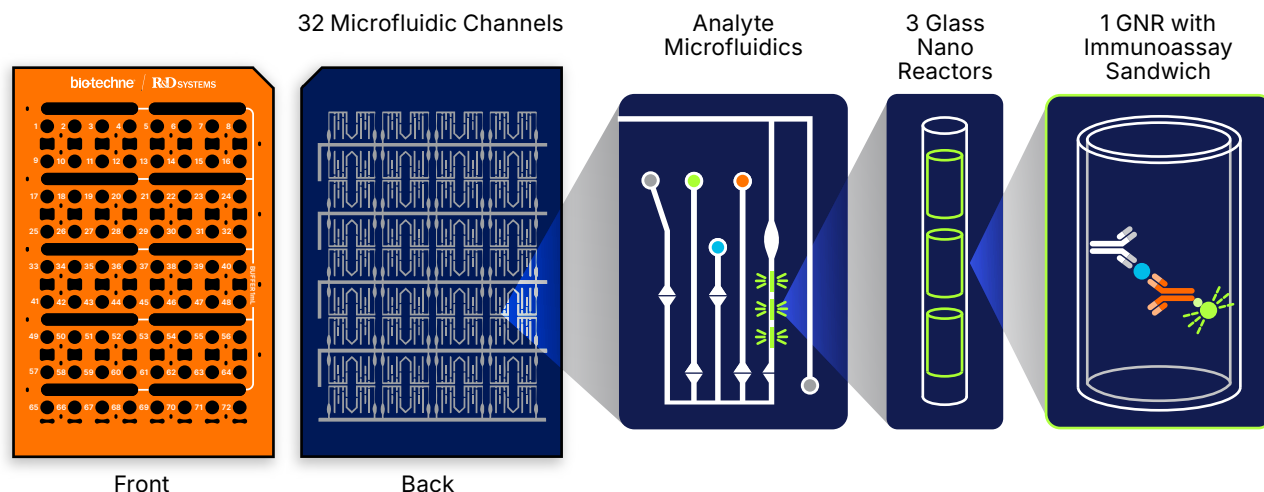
32 Microfluidic Channels

Analyte Microfluidics

3 Glass Nano Reactors

1 GNR with Immunoassay Sandwich

bio-techne / R&D SYSTEMS

1 2 3 4 5 6 7 8
9 10 11 12 13 14 15 16
17 18 19 20 21 22 23 24
25 26 27 28 29 30 31 32
33 34 35 36 37 38 39 40
41 42 43 44 45 46 47 48
49 50 51 52 53 54 55 56
57 58 59 60 61 62 63 64
65 66 67 68 69 70 71 72

BUFFER

Front

Back